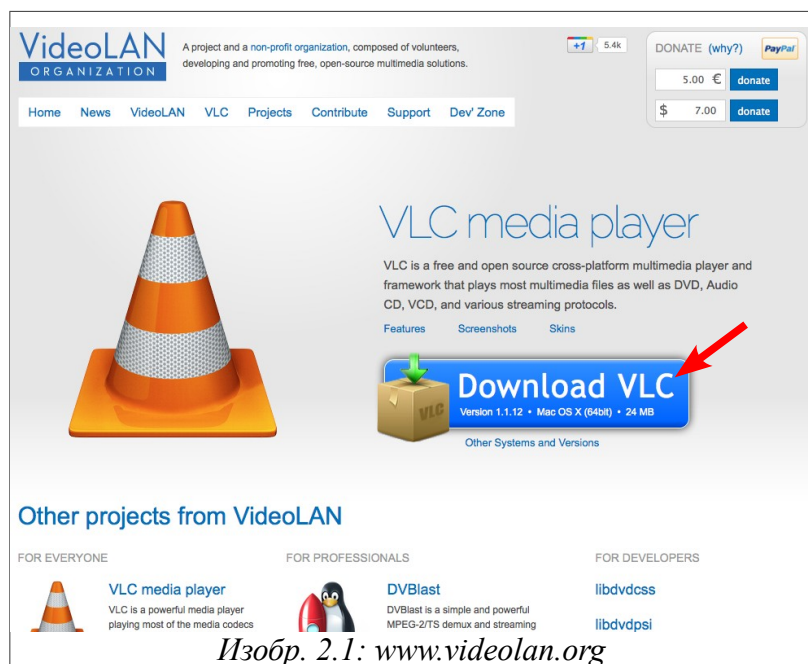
VideoLAN
ORGANIZATION

A project and a non-profit organization, composed of volunteers, developing and promoting free, open-source multimedia solutions.

+1 5.4k

DONATE (why?) PayPal

5.00 € donate

$ 7.00 donate

Home News VideoLAN VLC Projects Contribute Support Dev' Zone

VLC media player

VLC is a free and open source cross-platform multimedia player and framework that plays most multimedia files as well as DVD, Audio CD, VCD, and various streaming protocols.

Features Screenshots Skins

VLC

Download VLC
Version 1.1.12 • Mac OS X (64bit) • 24 MB

Other Systems and Versions

Other projects from VideoLAN

FOR EVERYONE

VLC media player
VLC is a powerful media player playing most of the media codecs

FOR PROFESSIONALS

DVBlast
DVBlast is a simple and powerful MPEG-2/TS demux and streaming

FOR DEVELOPERS

libdvdcss

libdvdpsi

Изобр. 2.1: www.videolan.org